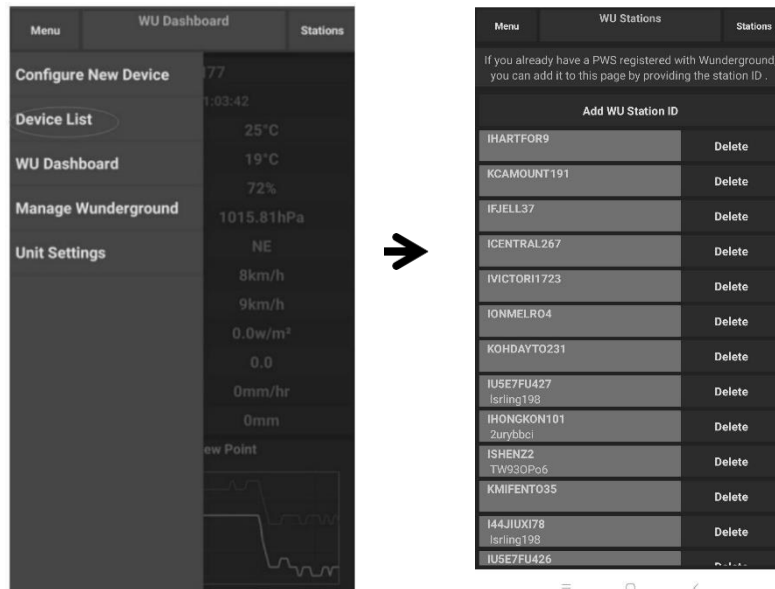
Menu
WU Dashboard
Stations

Configure New Device
Device List
WU Dashboard
Manage Wunderground
Unit Settings

77
1:03:42
25°C
19°C
72%
1015.81hPa
NE
8km/h
9km/h
0.0w/m²
0.0
0mm/hr
0mm
ew Point

Menu
WU Stations
Stations

If you already have a PWS registered with Wunderground you can add it to this page by providing the station ID .

Add WU Station ID

| | |
|---|---|
| IHARTFOR9 | Delete |
| KCAMOUNT191 | Delete |
| IFJELL37 | Delete |
| ICENTRAL267 | Delete |
| IVICTORI1723 | Delete |
| IONMELRO4 | Delete |
| KOHDAYTO231 | Delete |
| IU5E7FU427 lsrling198 | Delete |
| IHONGKON101 2urybbci | Delete |
| ISHENZ2 TW93OPo6 | Delete |
| KMIFENTO35 | Delete |
| I44JIUXI78 lsrling198 | Delete |
| IU5E7FU426 | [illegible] |